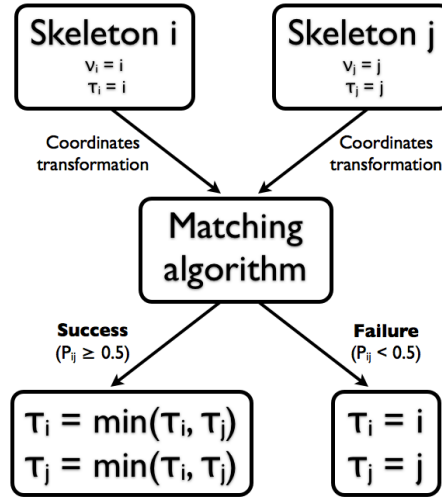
Skeleton i
$\nu_i = i$
$\tau_i = i$

Skeleton j
$\nu_j = j$
$\tau_j = j$

Coordinates transformation

Coordinates transformation

Matching algorithm

Success
($P_{ij} \geq 0.5$)

Failure
($P_{ij} < 0.5$)

$\tau_i = \min(\tau_i, \tau_j)$
$\tau_j = \min(\tau_i, \tau_j)$

$\tau_i = i$
$\tau_j = j$